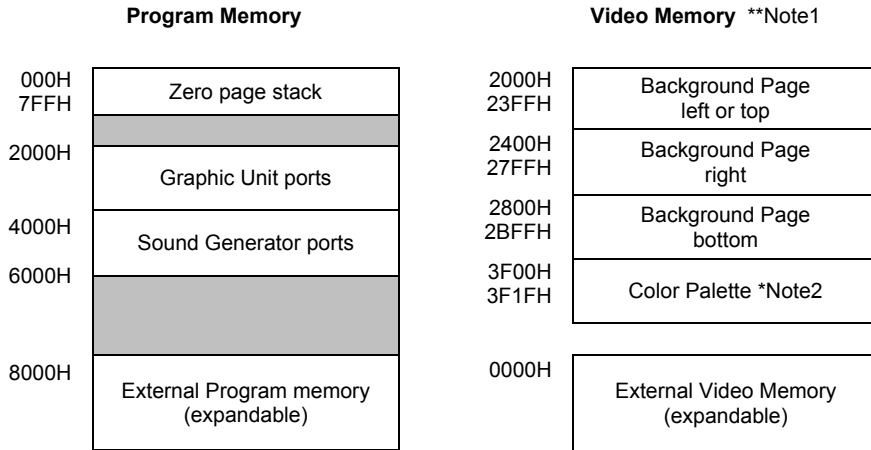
**Program Memory**

000H
7FFH

Zero page stack

2000H

Graphic Unit ports

4000H

Sound Generator ports

6000H

8000H

External Program memory (expandable)

**Video Memory** **Note1

2000H
23FFH

Background Page left or top

2400H
27FFH

Background Page right

2800H
2BFFH

Background Page bottom

3F00H
3F1FH

Color Palette *Note2

0000H

External Video Memory (expandable)